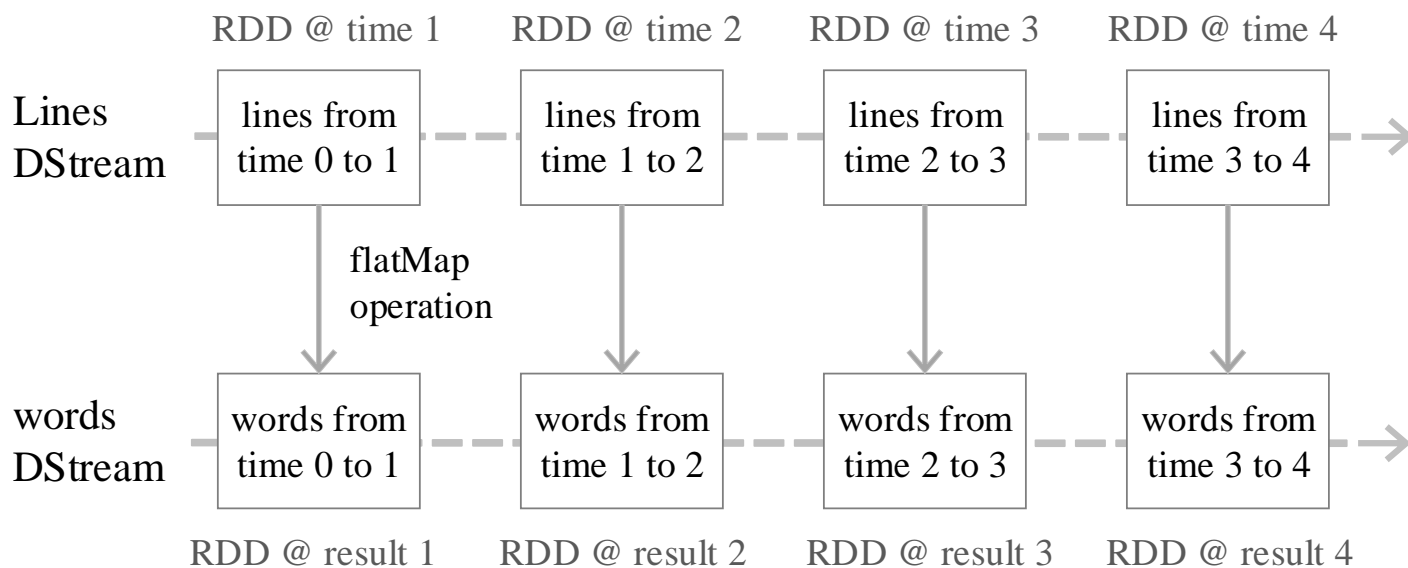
RDD @ time 1
RDD @ time 2
RDD @ time 3
RDD @ time 4

Lines DStream

lines from time 0 to 1
lines from time 1 to 2
lines from time 2 to 3
lines from time 3 to 4

flatMap operation

words DStream

words from time 0 to 1
words from time 1 to 2
words from time 2 to 3
words from time 3 to 4

RDD @ result 1
RDD @ result 2
RDD @ result 3
RDD @ result 4